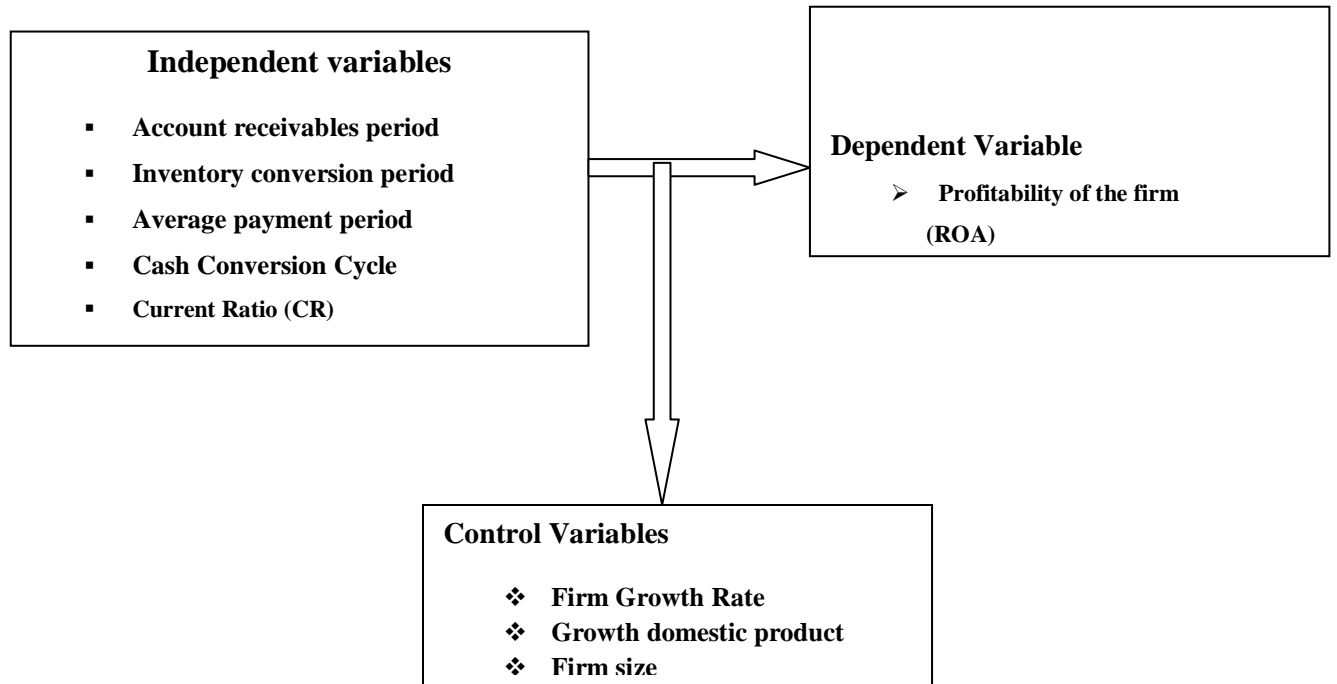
Independent variables

- Account receivables period
- Inventory conversion period
- Average payment period
- Cash Conversion Cycle
- Current Ratio (CR)

Dependent Variable

- Profitability of the firm (ROA)

Control Variables

- Firm Growth Rate
- Growth domestic product
- Firm size